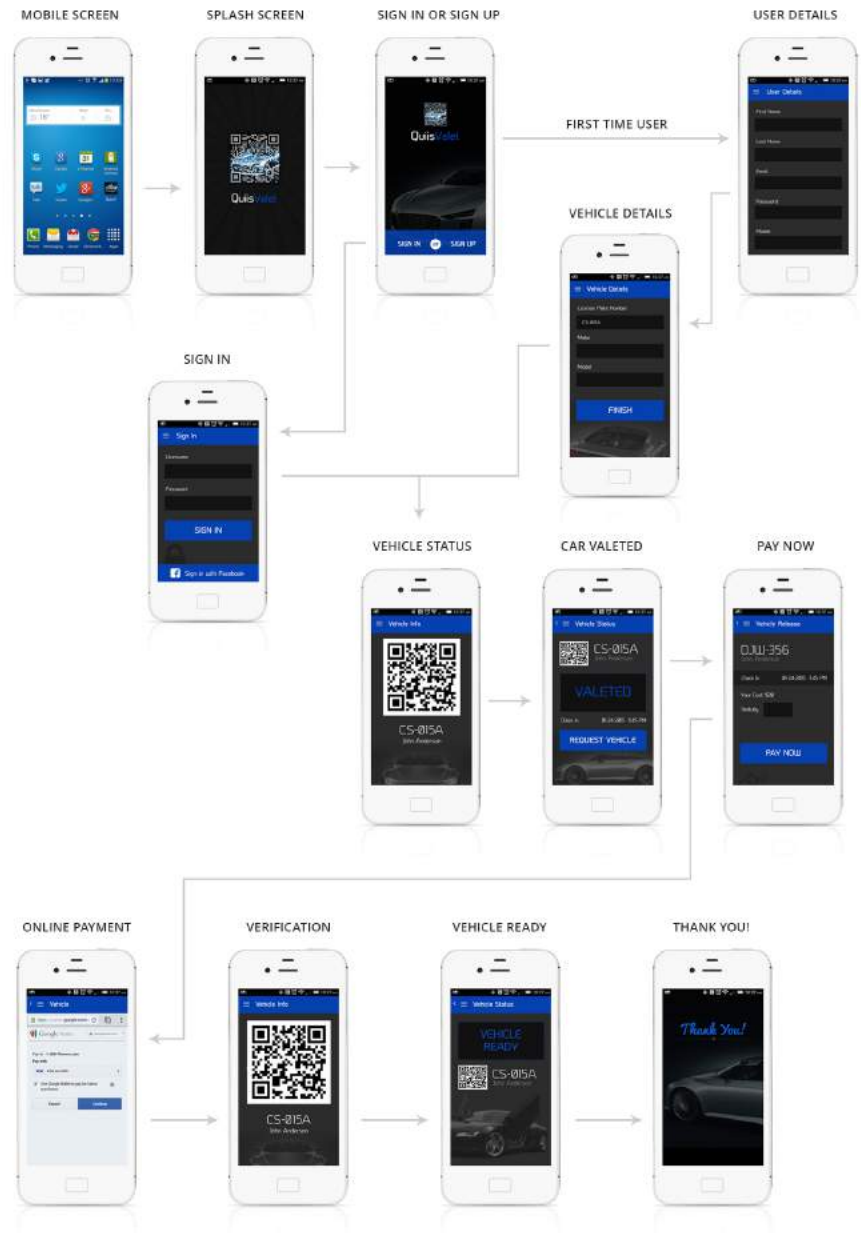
MOBILE SCREEN

SPLASH SCREEN

QuisValet

SIGN IN OR SIGN UP

QuisValet

SIGN IN SIGN UP

FIRST TIME USER

USER DETAILS

User Details

First Name

Last Name

Email

Password

Phone

VEHICLE DETAILS

Vehicle Details

License Plate Number

CS-015A

Make

Model

FINISH

SIGN IN

Sign In

Username

Password

SIGN IN

Sign in with Facebook

VEHICLE STATUS

Vehicle Info

CS-015A

John Anderson

CAR VALETED

Vehicle Status

CS-015A

John Anderson

VALETED

Check In

REQUEST VEHICLE

PAY NOW

Vehicle Release

DJW-356

John Anderson

Check In

Your Cost: $20

Validity

PAY NOW

ONLINE PAYMENT

Vehicle

Google Wallet

Cancel

Continue

VERIFICATION

Vehicle Info

CS-015A

John Anderson

VEHICLE READY

Vehicle Status

VEHICLE READY

CS-015A

John Anderson

THANK YOU!

Thank You!